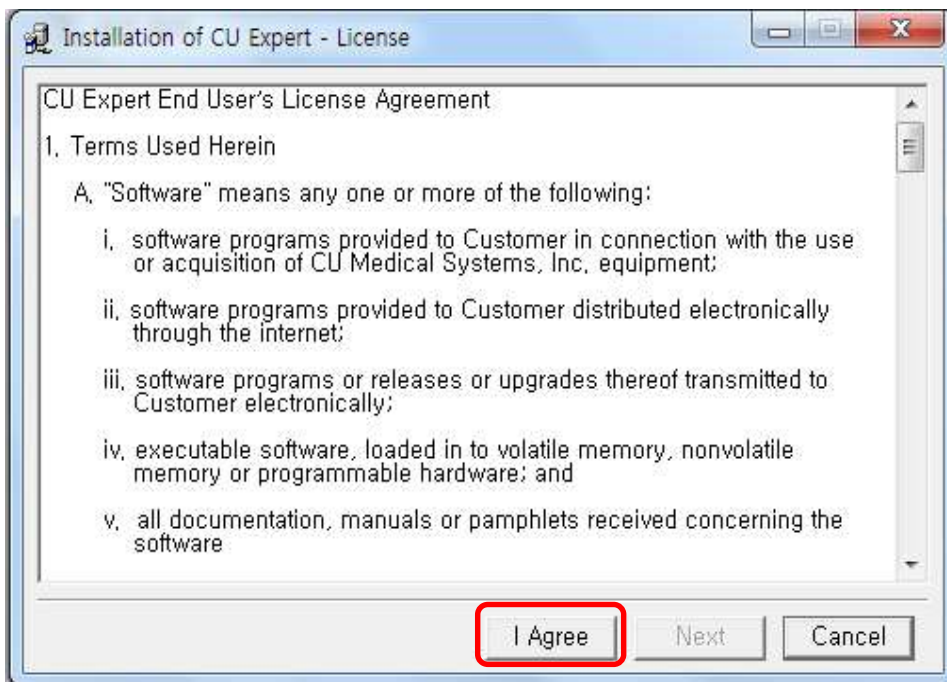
Installation of CU Expert - License

CU Expert End User's License Agreement

1. Terms Used Herein

A. "Software" means any one or more of the following:

i. software programs provided to Customer in connection with the use or acquisition of CU Medical Systems, Inc. equipment;

ii. software programs provided to Customer distributed electronically through the internet;

iii. software programs or releases or upgrades thereof transmitted to Customer electronically;

iv. executable software, loaded in to volatile memory, nonvolatile memory or programmable hardware; and

v. all documentation, manuals or pamphlets received concerning the software

I Agree

Next

Cancel